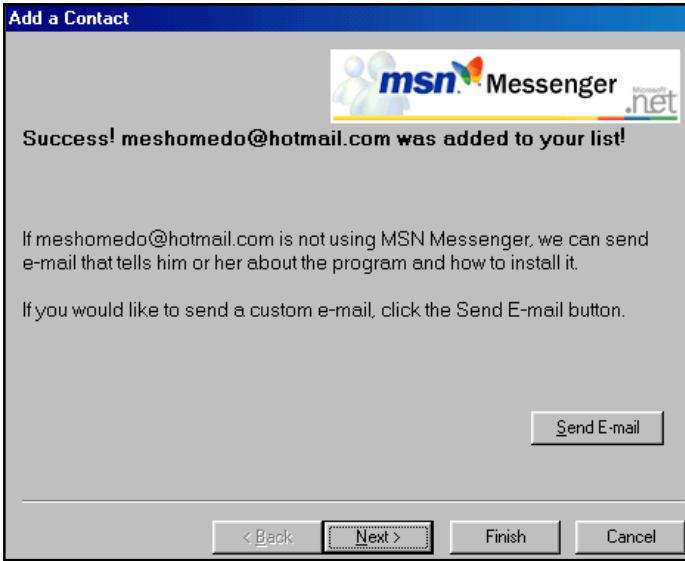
Add a Contact

msn Messenger Microsoft .net

Success! meshomedo@hotmail.com was added to your list!

If meshomedo@hotmail.com is not using MSN Messenger, we can send e-mail that tells him or her about the program and how to install it.

If you would like to send a custom e-mail, click the Send E-mail button.

Send E-mail

< Back
Next >
Finish
Cancel